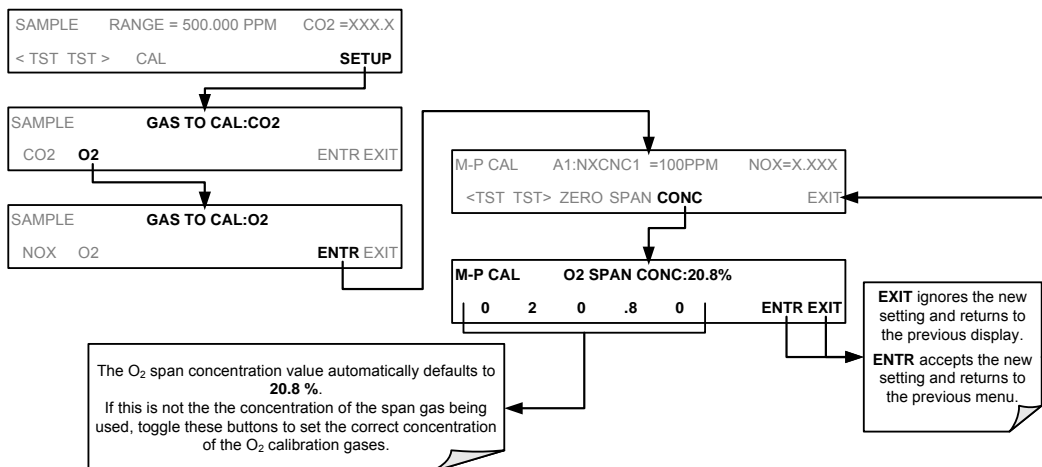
SAMPLE RANGE = 500.000 PPM CO2 =XXX.X
< TST TST > CAL **SETUP**

SAMPLE **GAS TO CAL:CO2**
CO2 **O2** ENTR EXIT

SAMPLE **GAS TO CAL:O2**
NOX O2 **ENTR** EXIT

M-P CAL A1:NXCNC1 =100PPM NOX=X.XXX
<TST TST> ZERO SPAN **CONC** EXIT

**M-P CAL O2 SPAN CONC:20.8%**
**0 2 0 .8 0 ENTR EXIT**

**EXIT** ignores the new setting and returns to the previous display.
**ENTR** accepts the new setting and returns to the previous menu.

The $O_2$ span concentration value automatically defaults to **20.8 %**.
If this is not the the concentration of the span gas being used, toggle these buttons to set the correct concentration of the $O_2$ calibration gases.